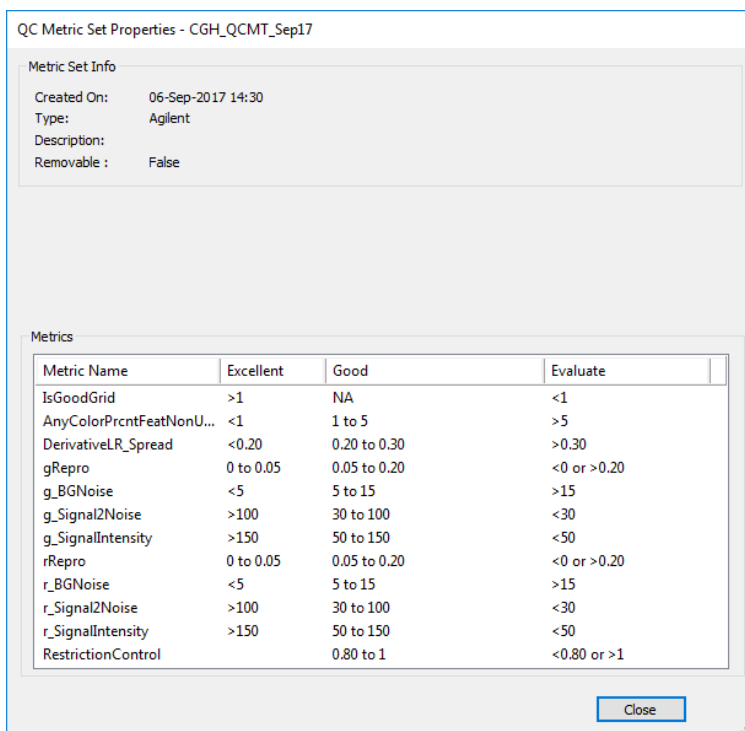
QC Metric Set Properties - CGH_QCMT_Sep17

Metric Set Info

Created On: 06-Sep-2017 14:30
Type: Agilent
Description:
Removable : False

Metrics

| Metric Name | Excellent | Good | Evaluate |
|---|---|---|---|
| IsGoodGrid | >1 | NA | <1 |
| AnyColorPrcntFeatNonU... | <1 | 1 to 5 | >5 |
| DerivativeLR_Spread | <0.20 | 0.20 to 0.30 | >0.30 |
| gRepro | 0 to 0.05 | 0.05 to 0.20 | <0 or >0.20 |
| g_BGNoise | <5 | 5 to 15 | >15 |
| g_Signal2Noise | >100 | 30 to 100 | <30 |
| g_SignalIntensity | >150 | 50 to 150 | <50 |
| rRepro | 0 to 0.05 | 0.05 to 0.20 | <0 or >0.20 |
| r_BGNoise | <5 | 5 to 15 | >15 |
| r_Signal2Noise | >100 | 30 to 100 | <30 |
| r_SignalIntensity | >150 | 50 to 150 | <50 |
| RestrictionControl | | 0.80 to 1 | <0.80 or >1 |

Close